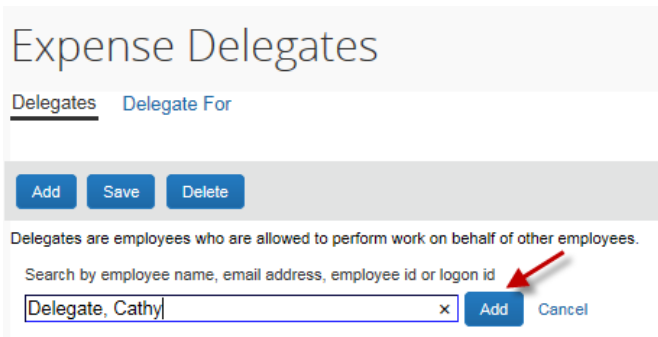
Expense Delegates

Delegates Delegate For

Add Save Delete

Delegates are employees who are allowed to perform work on behalf of other employees.

Search by employee name, email address, employee id or logon id

Delegate, Cathy ×

Add Cancel